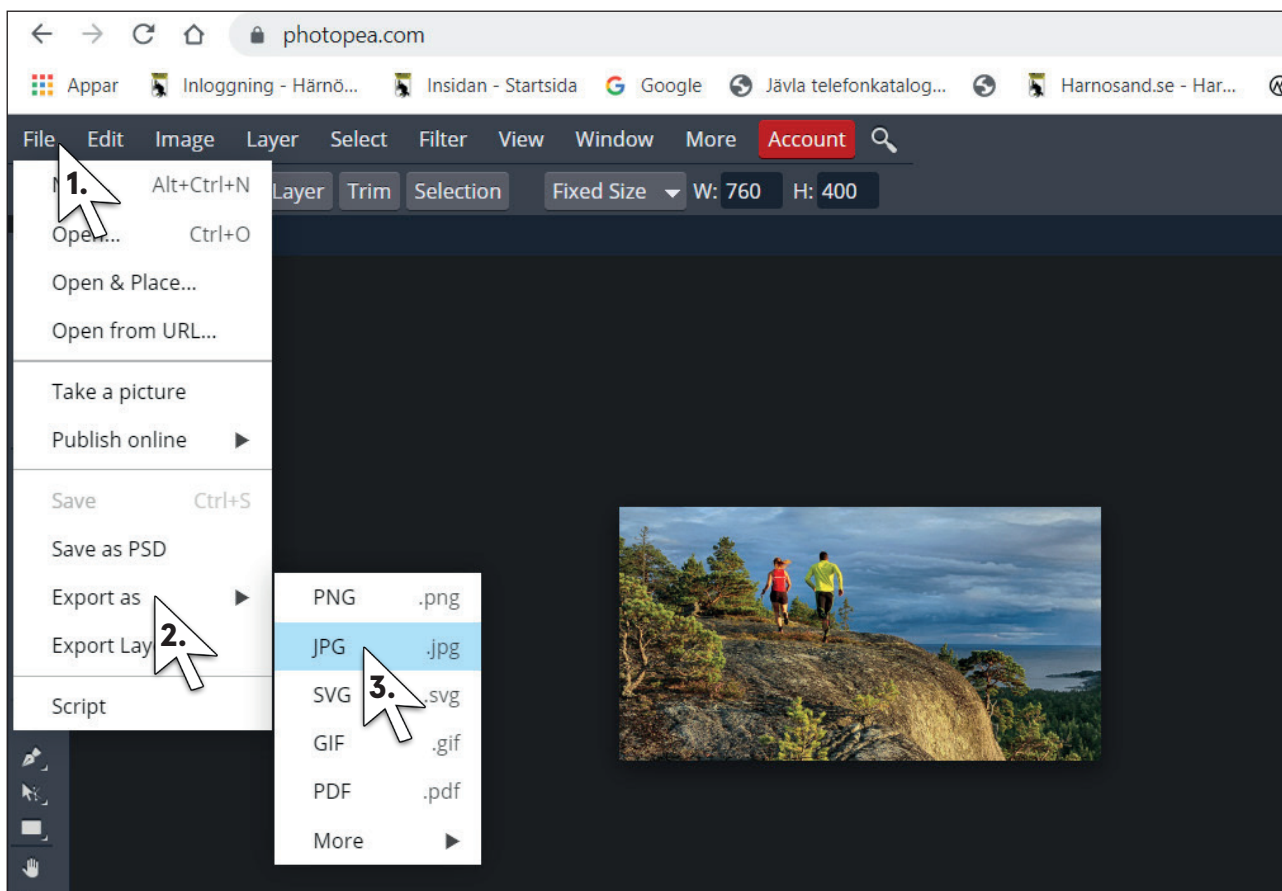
photopea.com

Appar Inloggning - Härnö... Insidan - Startsida Google Jävla telefonkatalog... Harnosand.se - Har...

File Edit Image Layer Select Filter View Window More Account

1.

N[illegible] Alt+Ctrl+N
Layer Trim Selection Fixed Size W: 760 H: 400

Open... Ctrl+O
Open & Place...
Open from URL...
Take a picture
Publish online
Save Ctrl+S
Save as PSD
Export as
Export Lay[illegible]
2.
Script

PNG .png
JPG .jpg
SVG .svg
3.
GIF .gif
PDF .pdf
More